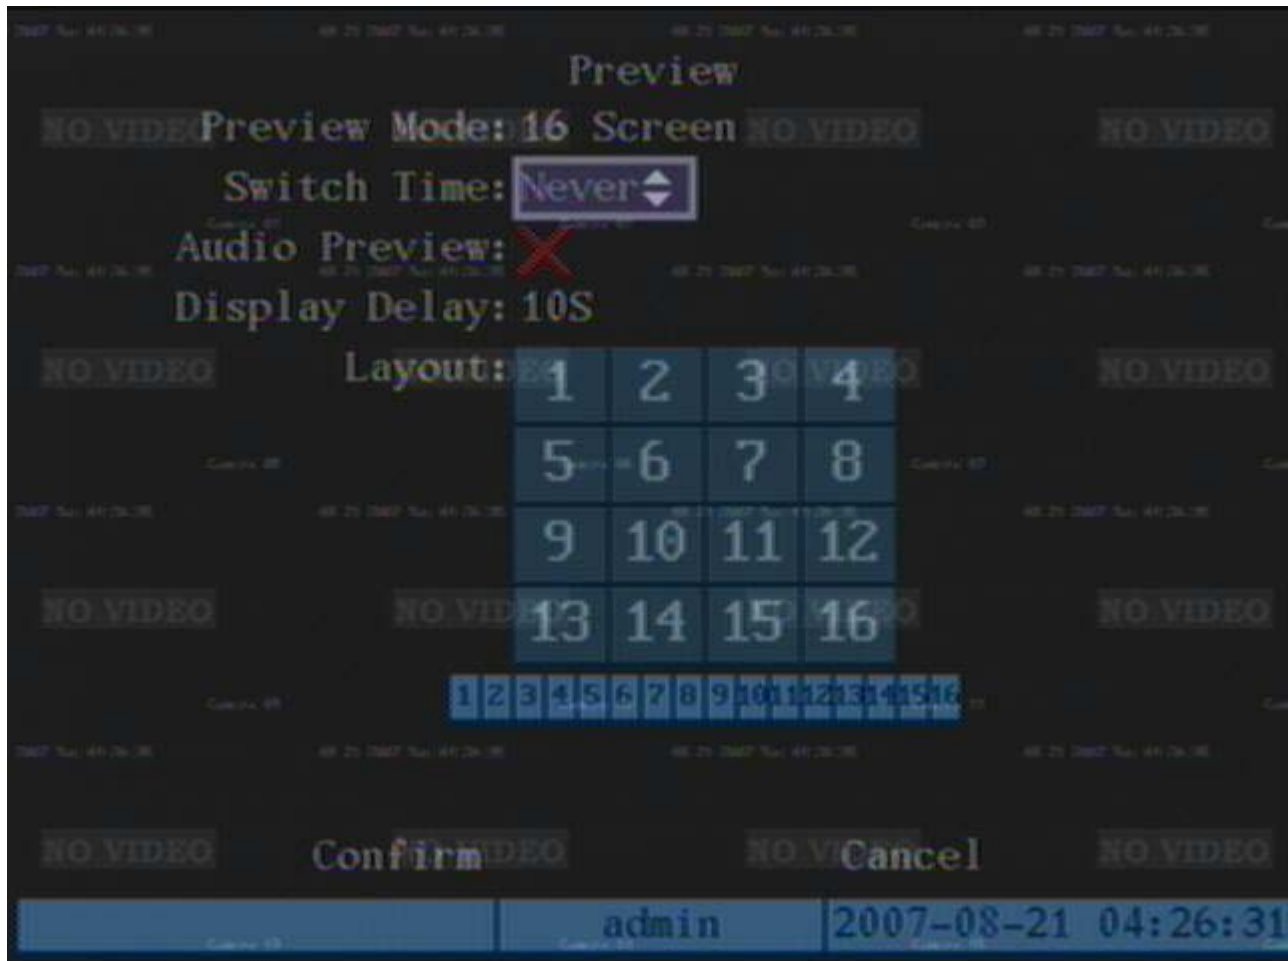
Preview

Preview Mode: 16 Screen

Switch Time: Never

Audio Preview:

Display Delay: 10S

Layout:

| 1 | 2 | 3 | 4 |
|---|---|---|---|
| 5 | 6 | 7 | 8 |
| 9 | 10 | 11 | 12 |
| 13 | 14 | 15 | 16 |

1 2 3 4 5 6 7 8 9 10 11 12 13 14 15 16

Confirm

Cancel

admin 2007-08-21 04:26:31

NO VIDEO NO VIDEO NO VIDEO NO VIDEO NO VIDEO NO VIDEO NO VIDEO NO VIDEO NO VIDEO NO VIDEO NO VIDEO NO VIDEO NO VIDEO NO VIDEO NO VIDEO NO VIDEO